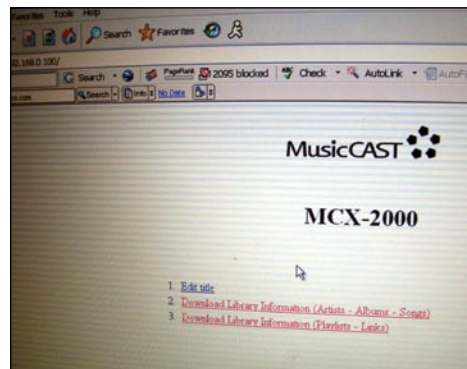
Favorites Tools Help

Search Favorites

92.168.0.100/

Search PageRank 2095 blocked Check AutoLink AutoFi

Search Info No Data

MusicCAST

MCX-2000

1. Edit title
2. Download Library Information (Artists - Albums - Songs)
3. Download Library Information (Playlists - Links)